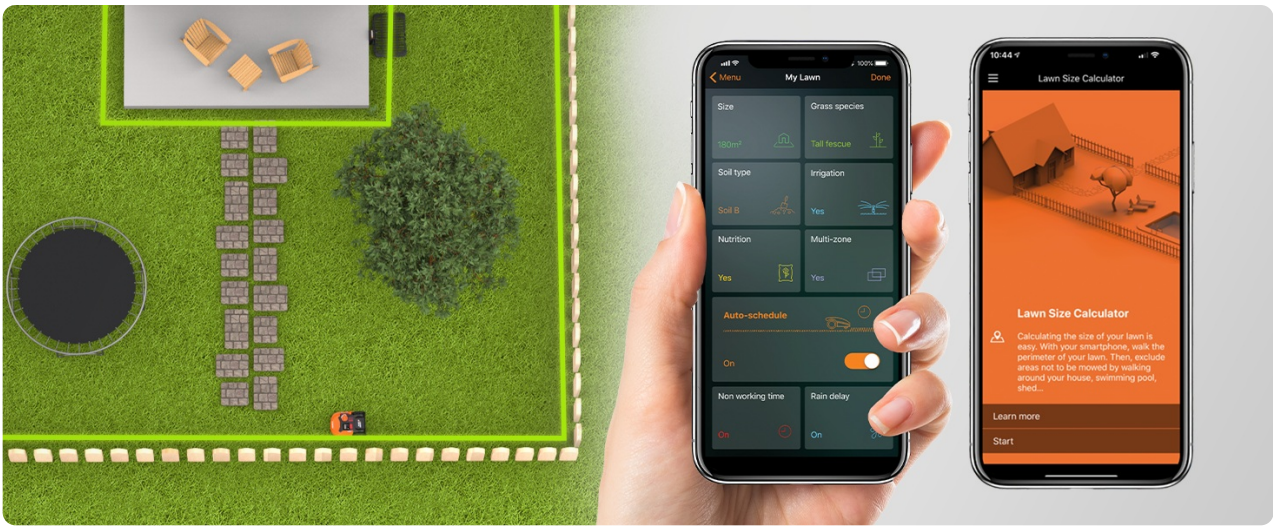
Menu
My Lawn
Done
Size
180m²
Grass species
Tall fescue
Soil type
Soil B
Irrigation
Yes
Nutrition
Yes
Multi-zone
Yes
Auto-schedule
On
Non working time
On
Rain delay
On

10:44
Lawn Size Calculator
Lawn Size Calculator
Calculating the size of your lawn is easy. With your smartphone, walk the perimeter of your lawn. Then, exclude areas not to be mowed by walking around your house, swimming pool, shed...
Learn more
Start